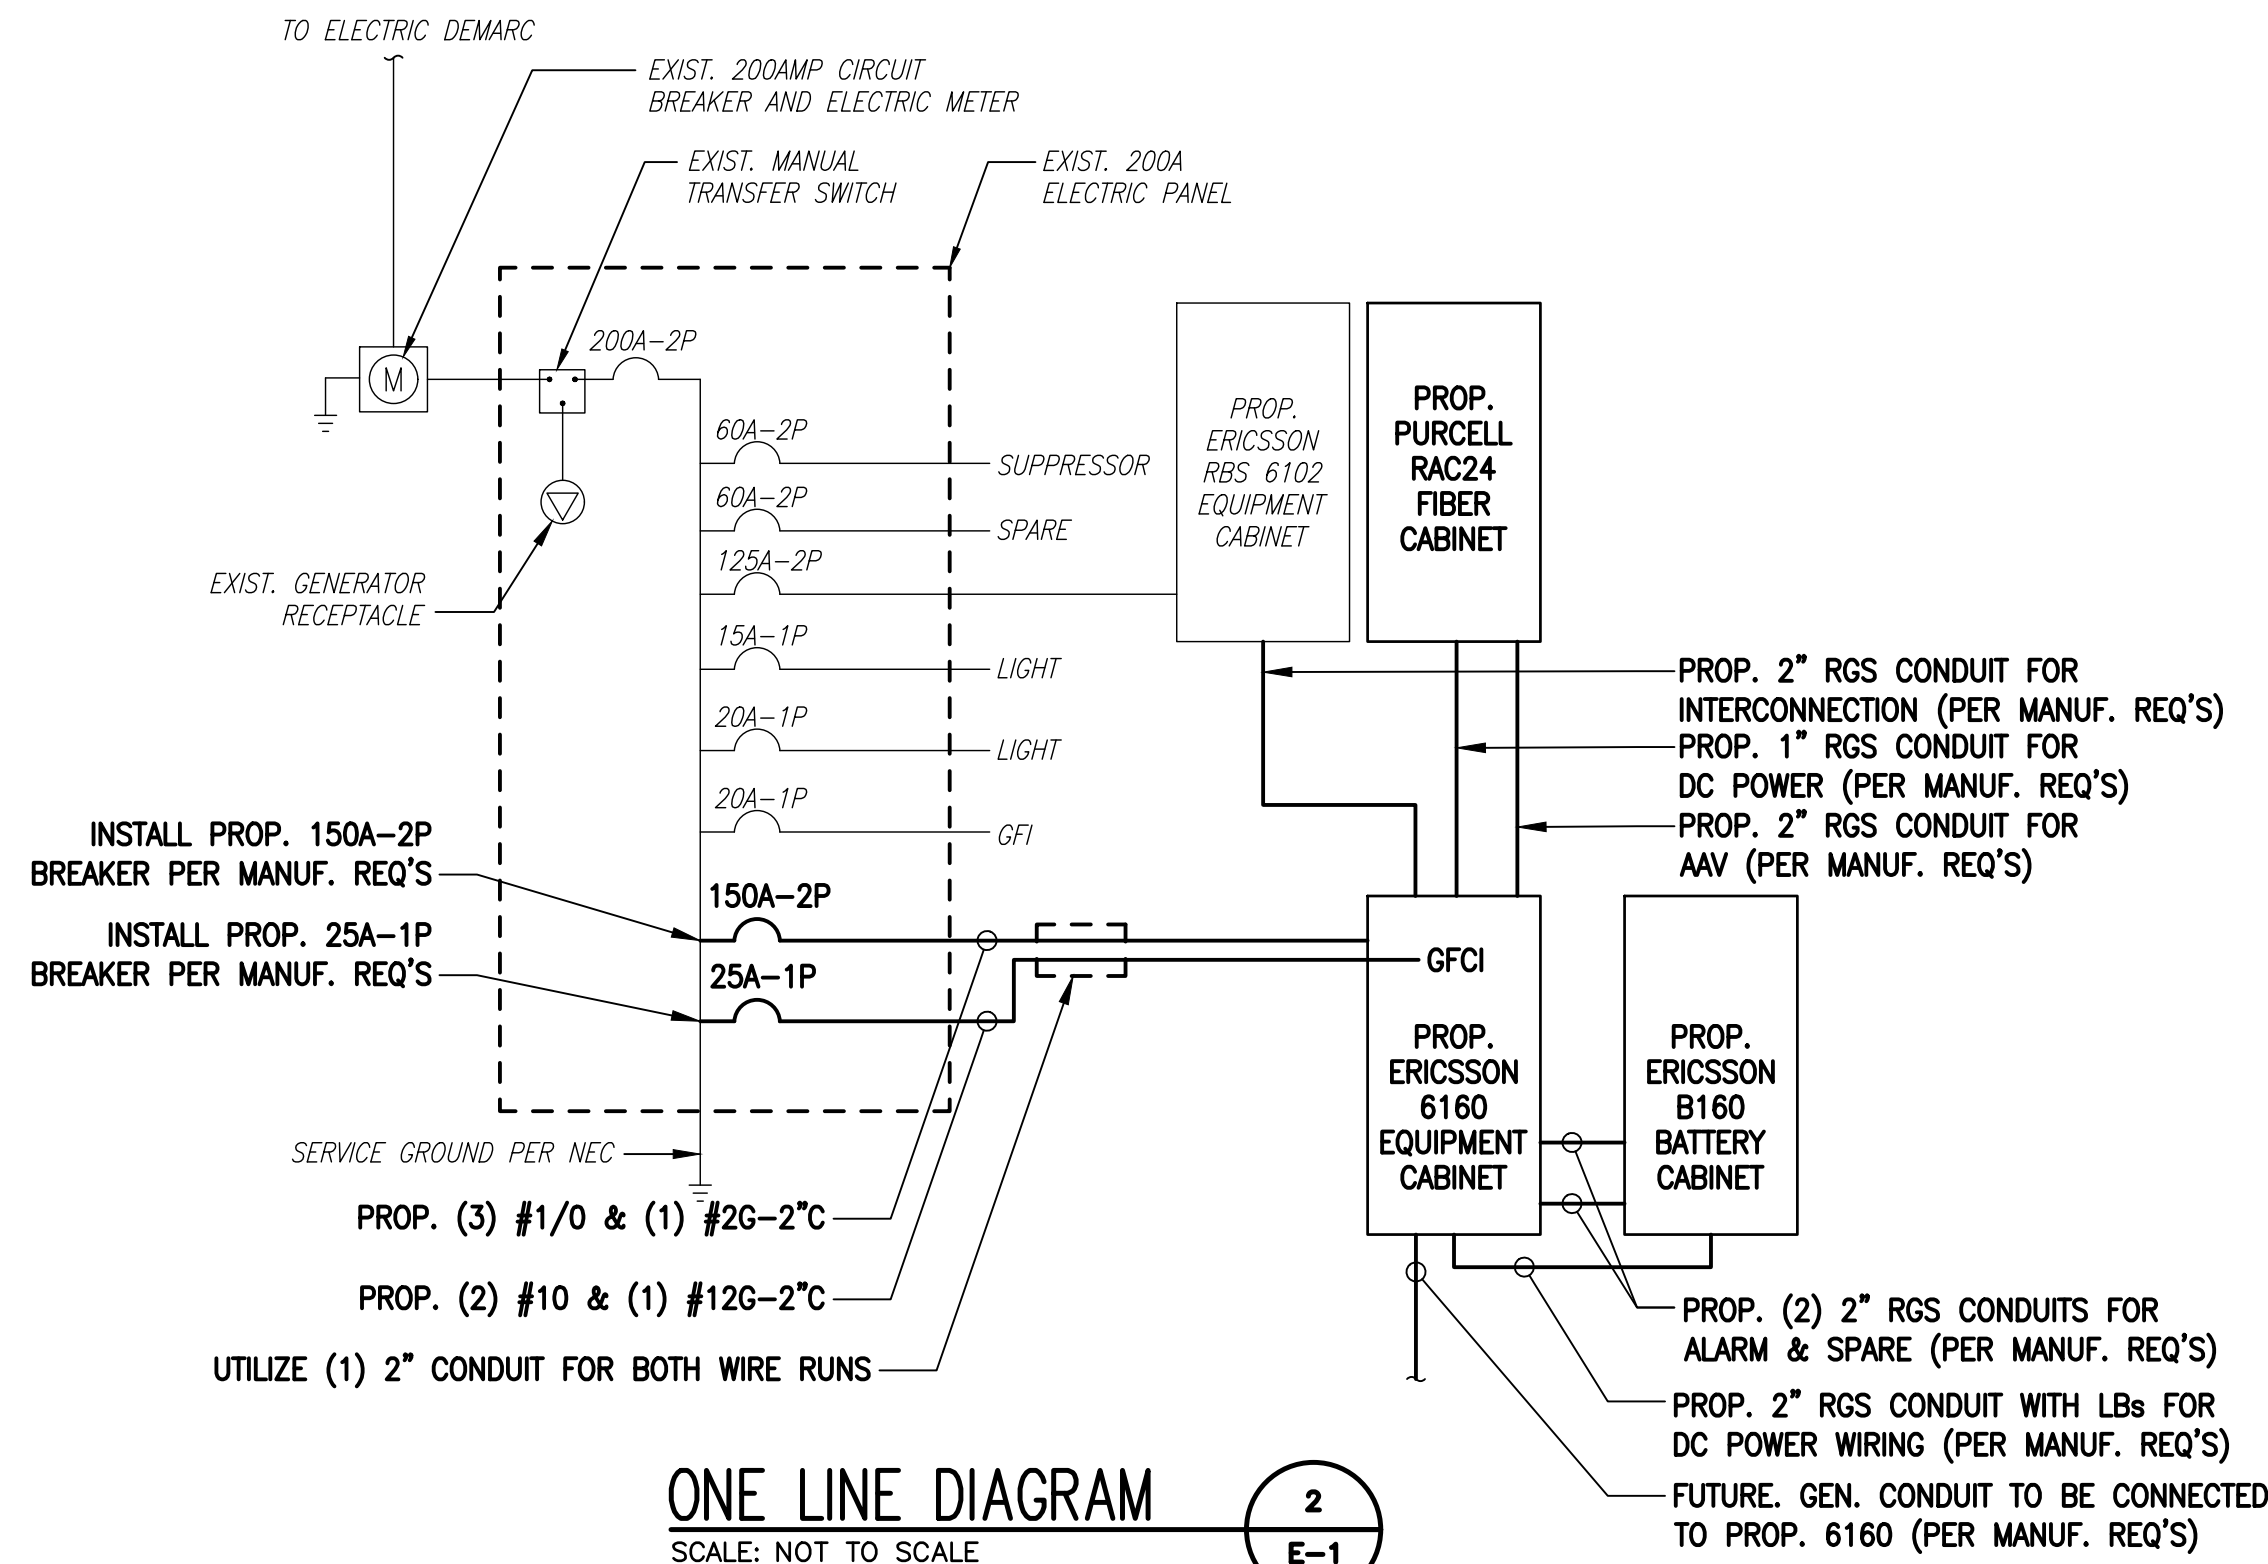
TO ELECTRIC DEMARC

EXIST. 200AMP CIRCUIT BREAKER AND ELECTRIC METER

EXIST. MANUAL TRANSFER SWITCH

EXIST. 200A ELECTRIC PANEL

M

200A–2P

60A–2P

SUPPRESSOR

60A–2P

SPARE

125A–2P

EXIST. GENERATOR RECEPTACLE

15A–1P

LIGHT

20A–1P

LIGHT

20A–1P

GFI

PROP. ERICSSON RBS 6102 EQUIPMENT CABINET

PROP. PURCELL RAC24 FIBER CABINET

PROP. 2" RGS CONDUIT FOR INTERCONNECTION (PER MANUF. REQ'S)

PROP. 1" RGS CONDUIT FOR DC POWER (PER MANUF. REQ'S)

PROP. 2" RGS CONDUIT FOR AAV (PER MANUF. REQ'S)

INSTALL PROP. 150A–2P BREAKER PER MANUF. REQ'S

150A–2P

INSTALL PROP. 25A–1P BREAKER PER MANUF. REQ'S

25A–1P

GFCI

PROP. ERICSSON 6160 EQUIPMENT CABINET

PROP. ERICSSON B160 BATTERY CABINET

SERVICE GROUND PER NEC

PROP. (3) #1/0 & (1) #2G–2"C

PROP. (2) #10 & (1) #12G–2"C

UTILIZE (1) 2" CONDUIT FOR BOTH WIRE RUNS

PROP. (2) 2" RGS CONDUITS FOR ALARM & SPARE (PER MANUF. REQ'S)

PROP. 2" RGS CONDUIT WITH LBs FOR DC POWER WIRING (PER MANUF. REQ'S)

FUTURE. GEN. CONDUIT TO BE CONNECTED TO PROP. 6160 (PER MANUF. REQ'S)

ONE LINE DIAGRAM

SCALE: NOT TO SCALE

2

E–1